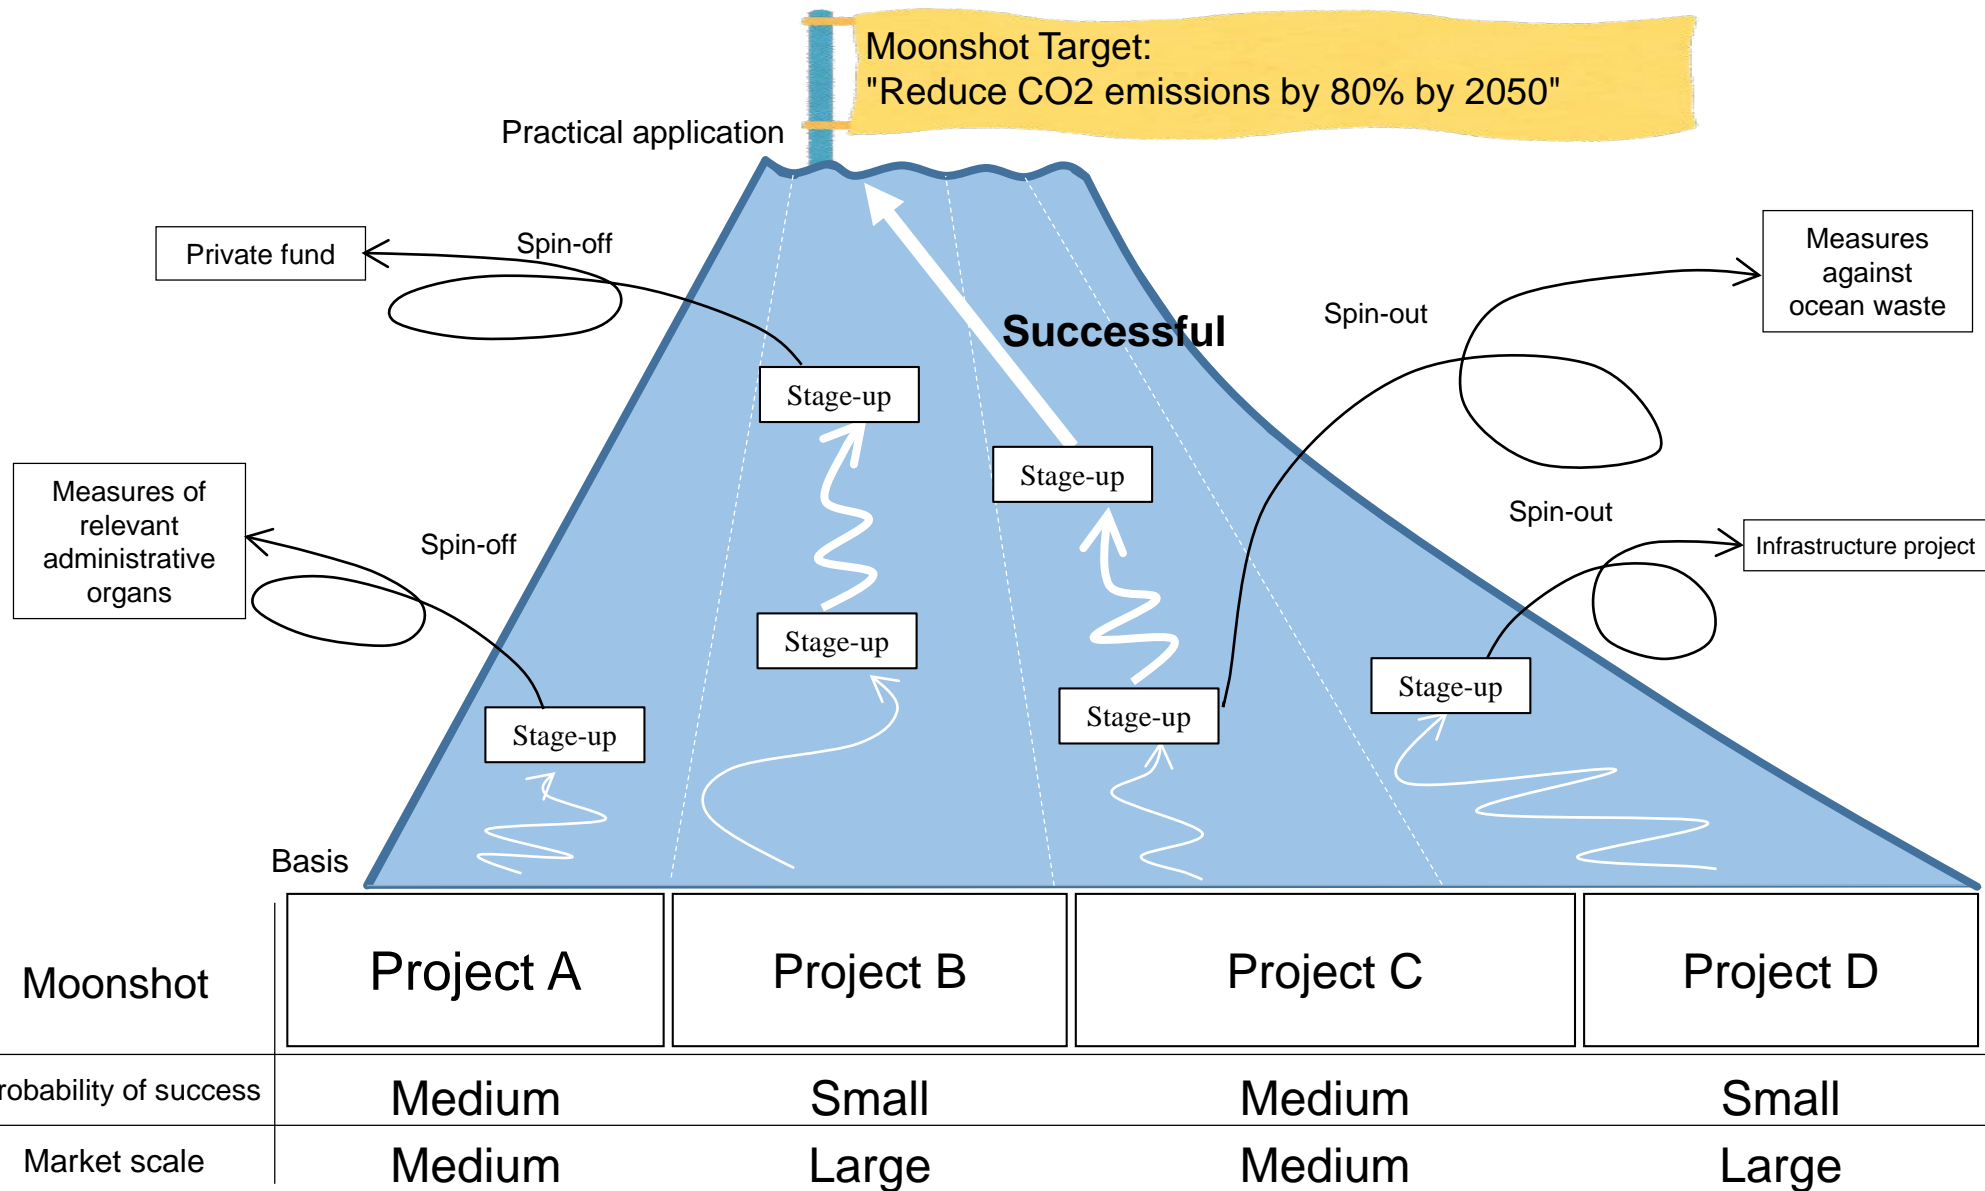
Moonshot Target:
"Reduce CO2 emissions by 80% by 2050"

Practical application

Private fund

Spin-off

Measures against ocean waste

Spin-out

Successful

Stage-up

Stage-up

Measures of relevant administrative organs

Spin-off

Spin-out

Infrastructure project

Stage-up

Stage-up

Stage-up

Stage-up

Basis

| Moonshot | Project A | Project B | Project C | Project D |
|---|---|---|---|---|
| robability of success | Medium | Small | Medium | Small |
| Market scale | Medium | Large | Medium | Large |